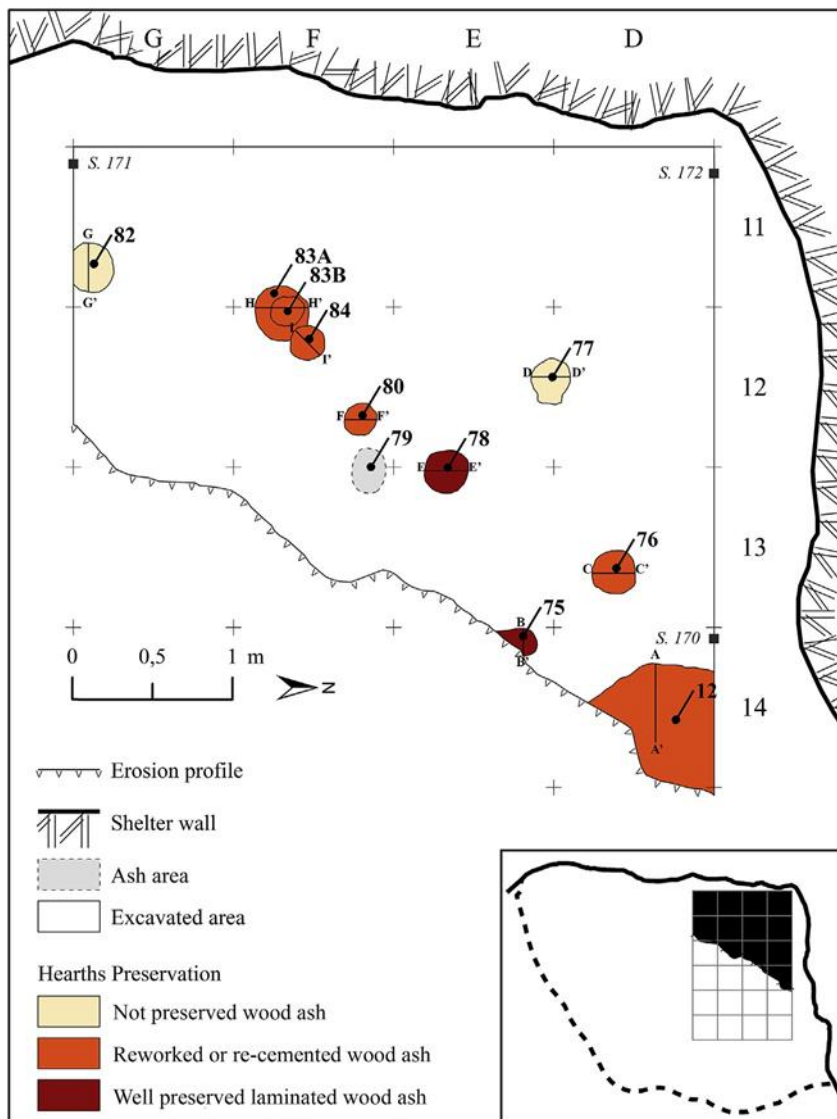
G F E D

S. 171

S. 172

11

12

13

14

G
82
G'

83A
83B
H H'
84
I
I'

77
D D'

80
F F'

79

78
E E'

76
C C'

75
B
B'

S. 170

A
12
A'

0 0,5 1 m

N

Erosion profile

Shelter wall

Ash area

Excavated area

Hearths Preservation

Not preserved wood ash

Reworked or re-cemented wood ash

Well preserved laminated wood ash